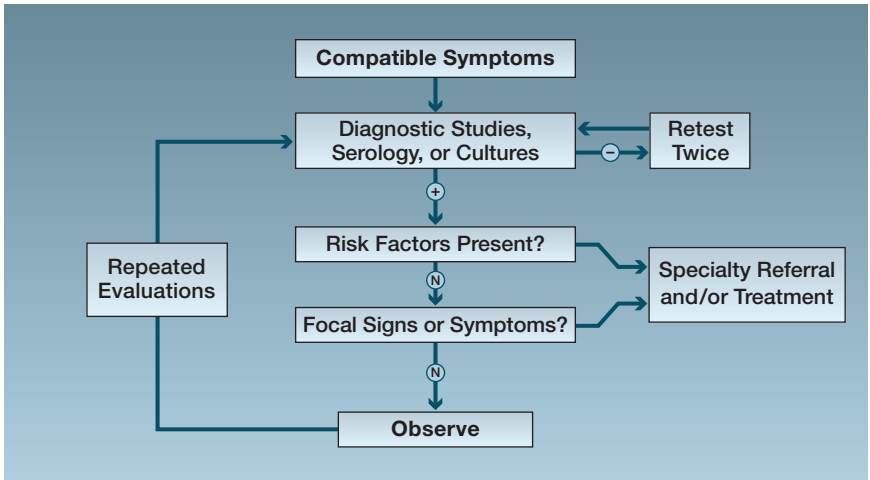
Compatible Symptoms

Diagnostic Studies, Serology, or Cultures

Retest Twice

−

+

Risk Factors Present?

Repeated Evaluations

N

Specialty Referral and/or Treatment

Focal Signs or Symptoms?

N

Observe